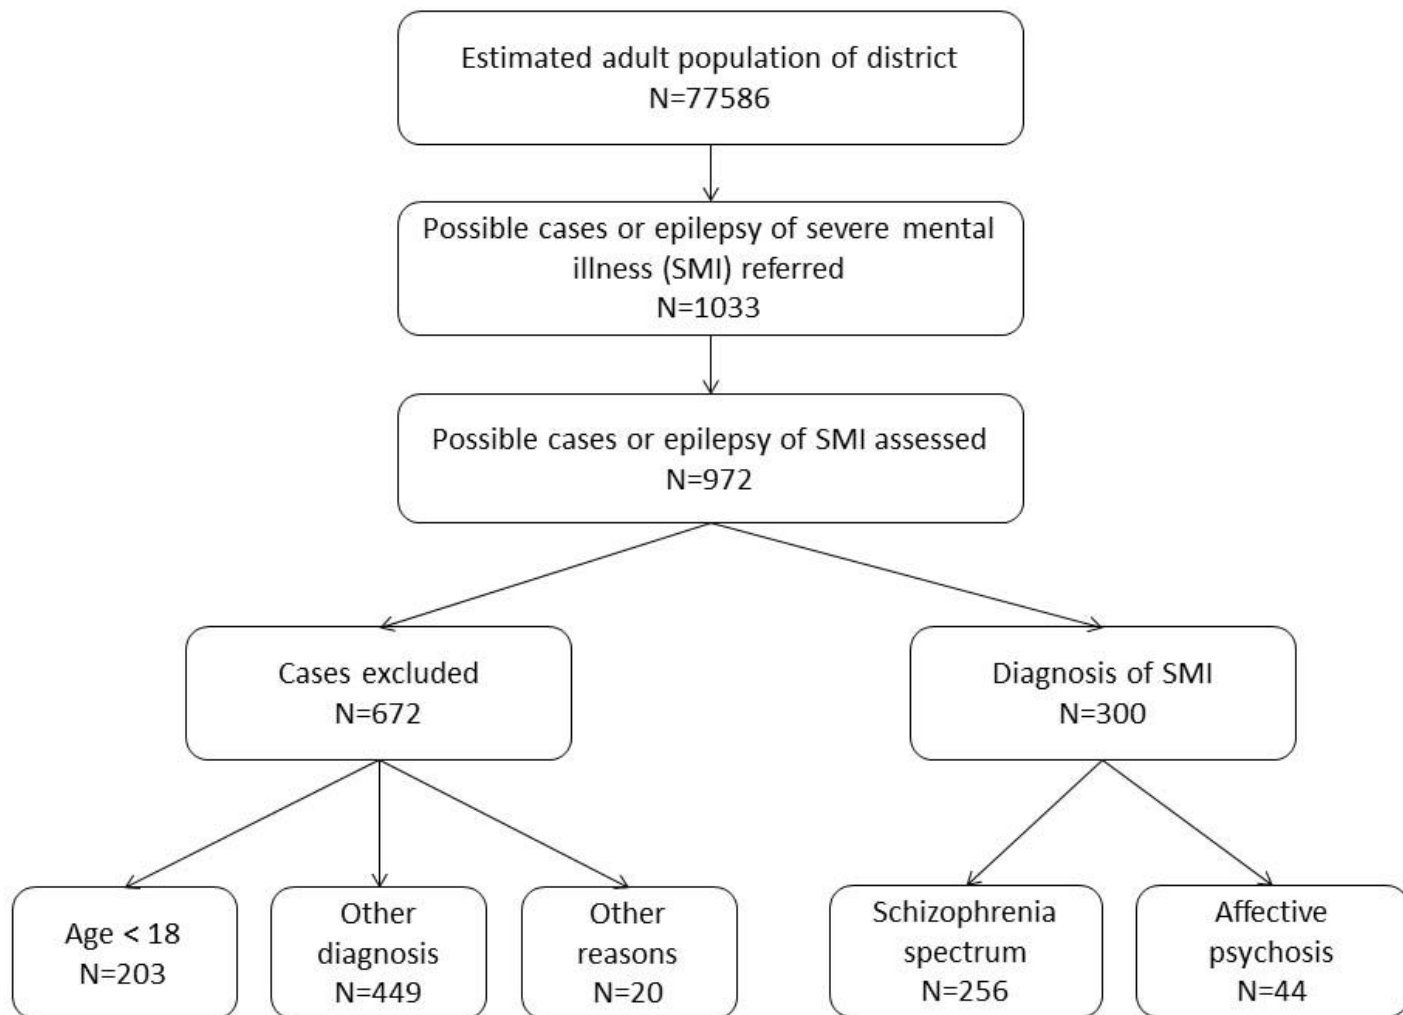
Estimated adult population of district
N=77586

Possible cases or epilepsy of severe mental illness (SMI) referred
N=1033

Possible cases or epilepsy of SMI assessed
N=972

Cases excluded
N=672

Diagnosis of SMI
N=300

Age < 18
N=203

Other diagnosis
N=449

Other reasons
N=20

Schizophrenia spectrum
N=256

Affective psychosis
N=44